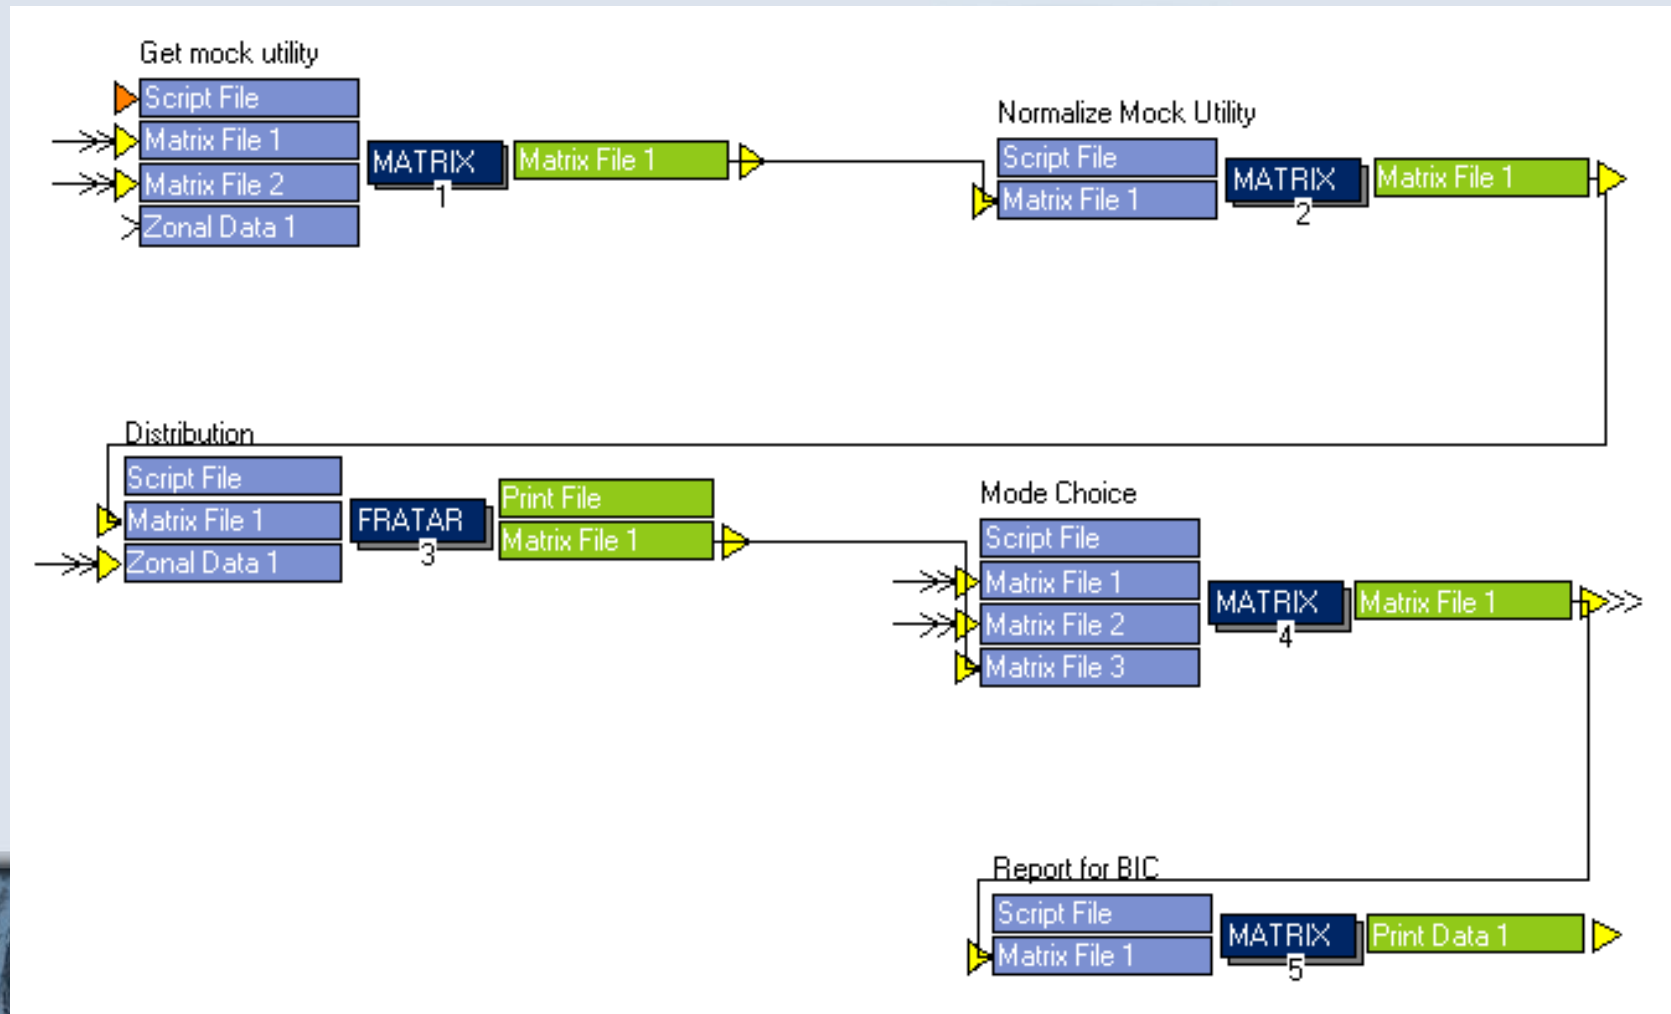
Get mock utility

Script File
Matrix File 1
Matrix File 2
Zonal Data 1

MATRIX
1

Matrix File 1

Normalize Mock Utility

Script File
Matrix File 1

MATRIX
2

Matrix File 1

Distribution

Script File
Matrix File 1
Zonal Data 1

FRATAR
3

Print File
Matrix File 1

Mode Choice

Script File
Matrix File 1
Matrix File 2
Matrix File 3

MATRIX
4

Matrix File 1

Report for BIC

Script File
Matrix File 1

MATRIX
5

Print Data 1